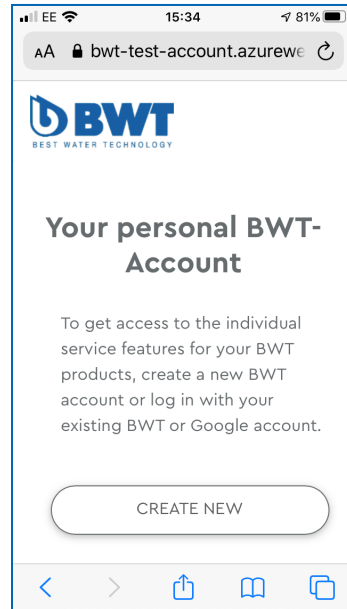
EE 15:34 81%

AA bwt-test-account.azurewe

BWT
BEST WATER TECHNOLOGY

Your personal BWT-Account

To get access to the individual service features for your BWT products, create a new BWT account or log in with your existing BWT or Google account.

CREATE NEW